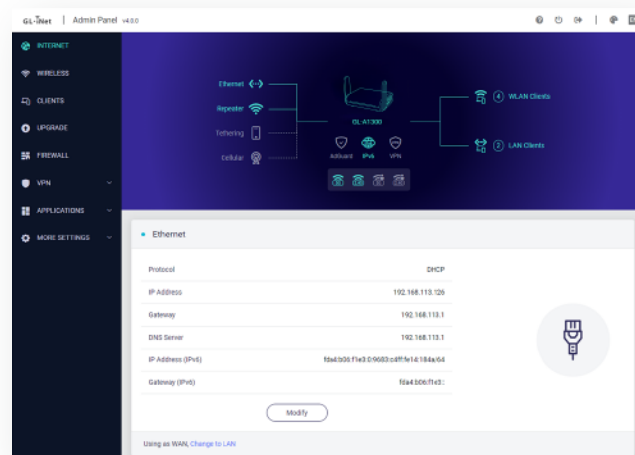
GL·iNet | Admin Panel v4.0.0

INTERNET
WIRELESS
CLIENTS
UPGRADE
FIREWALL
VPN
APPLICATIONS
MORE SETTINGS

Ethernet
Repeater
Tethering
Cellular

GL-A1300
AdGuard IPv6 VPN

4 WLAN Clients
2 LAN Clients

Ethernet

| Protocol | DHCP |
|---|---|
| IP Address | 192.168.113.126 |
| Gateway | 192.168.113.1 |
| DNS Server | 192.168.113.1 |
| IP Address (IPv6) | fda4:b06:f1e3:0:9683:c4ff:fe14:184a/64 |
| Gateway (IPv6) | fda4:b06:f1e3:: |

Modify

Using as WAN, Change to LAN